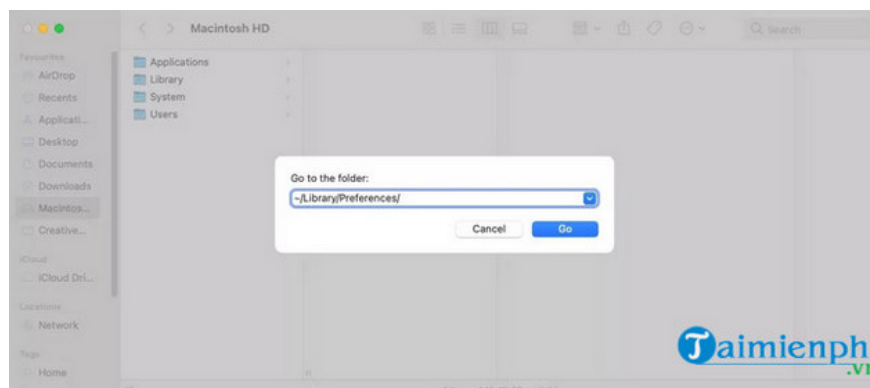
Macintosh HD

Search

Favourites
AirDrop
Recents
Applicati...
Desktop
Documents
Downloads
Macintos...
Creative...
iCloud
iCloud Dri...
Locations
Network
Tags
Home

Applications
Library
System
Users

Go to the folder:
~/Library/Preferences/
Cancel
Go

Taimienph
.vn